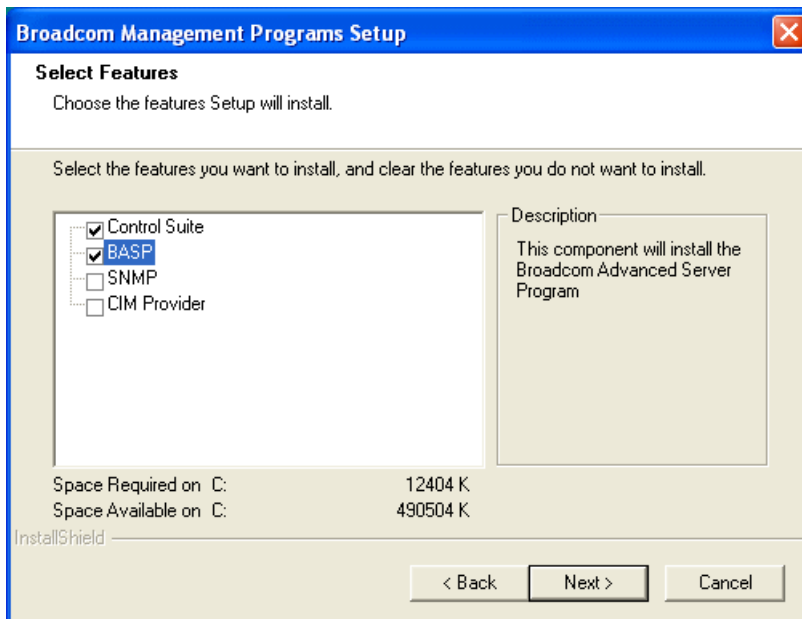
Broadcom Management Programs Setup

Select Features

Choose the features Setup will install.

Select the features you want to install, and clear the features you do not want to install.

Control Suite
BASP
SNMP
CIM Provider

Description

This component will install the Broadcom Advanced Server Program

Space Required on C: 12404 K
Space Available on C: 490504 K

InstallShield

< Back
Next >
Cancel